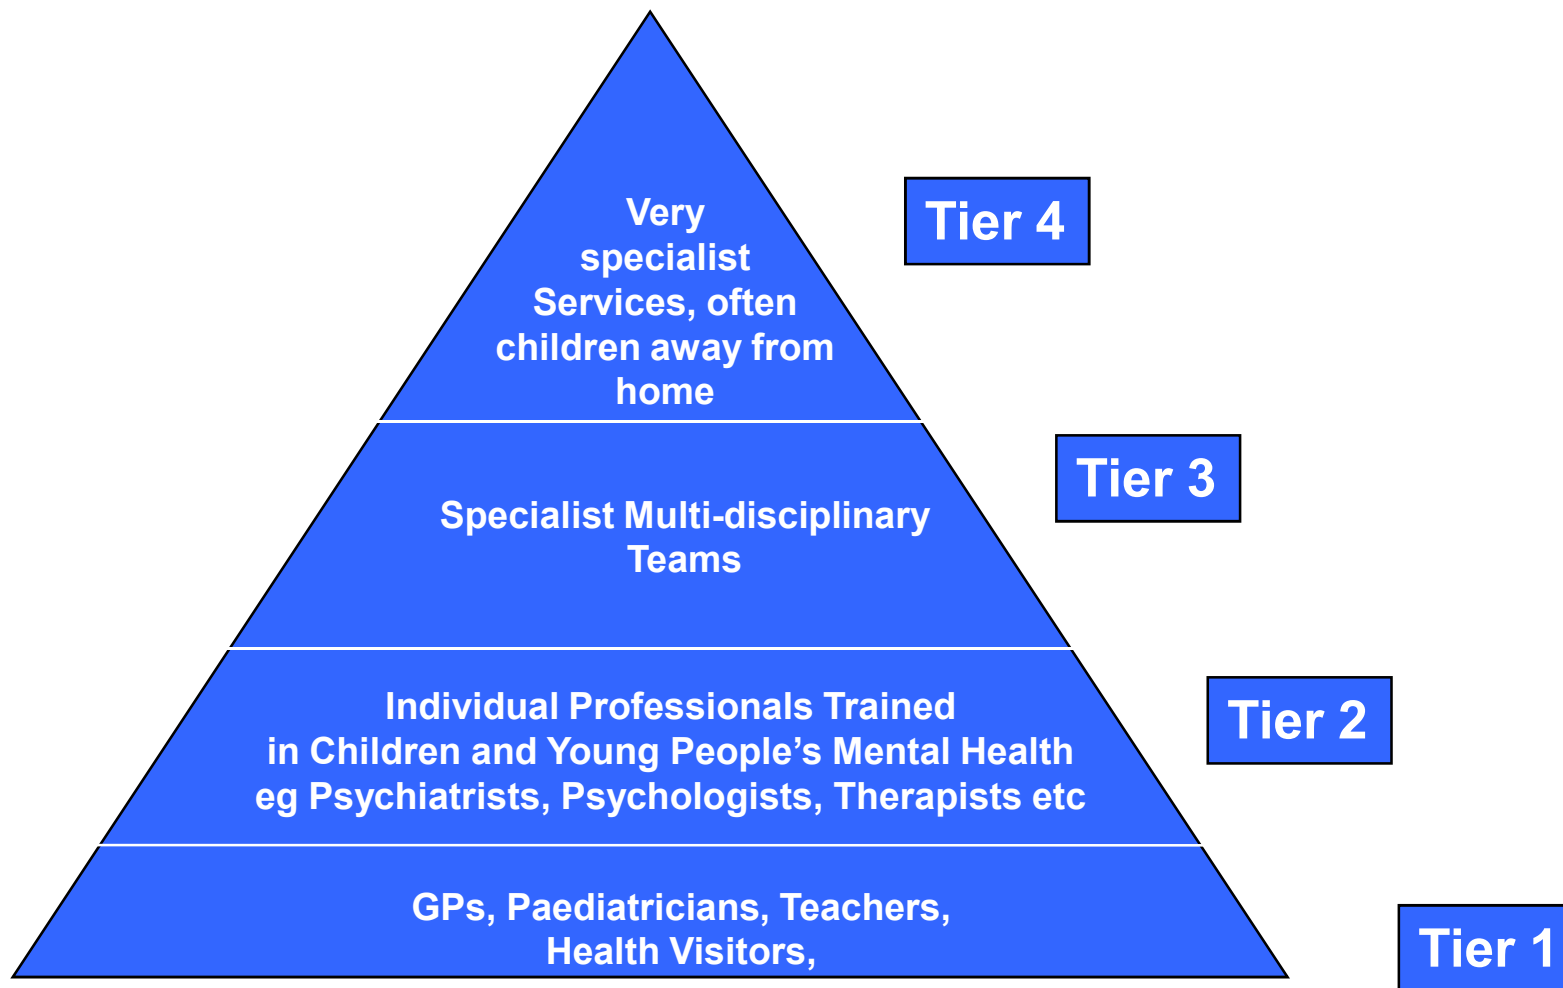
Very specialist Services, often children away from home

Tier 4

Specialist Multi-disciplinary Teams

Tier 3

Individual Professionals Trained in Children and Young People's Mental Health eg Psychiatrists, Psychologists, Therapists etc

Tier 2

GPs, Paediatricians, Teachers, Health Visitors,

Tier 1